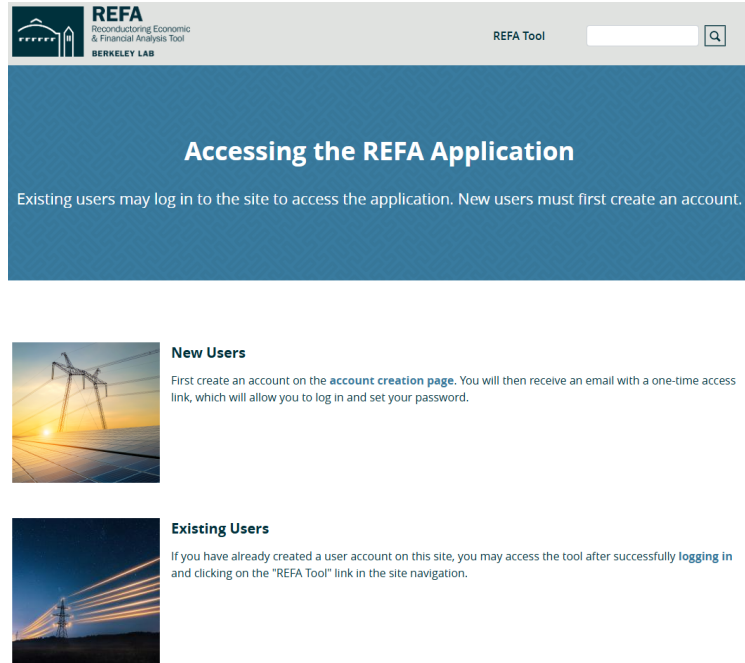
REFA
Reconductoring Economic & Financial Analysis Tool
BERKELEY LAB

REFA Tool

# Accessing the REFA Application

Existing users may log in to the site to access the application. New users must first create an account.

**New Users**

First create an account on the **account creation page**. You will then receive an email with a one-time access link, which will allow you to log in and set your password.

**Existing Users**

If you have already created a user account on this site, you may access the tool after successfully **logging in** and clicking on the "REFA Tool" link in the site navigation.